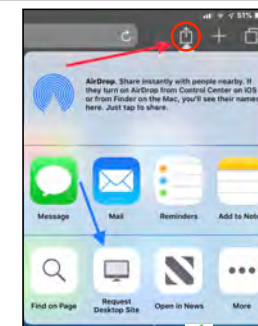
51%

AirDrop. Share instantly with people nearby. If they turn on AirDrop from Control Center on iOS or from Finder on the Mac, you'll see their names here. Just tap to share.

Message
Mail
Reminders
Add to Notes

Find on Page
Request Desktop Site
Open in News
More